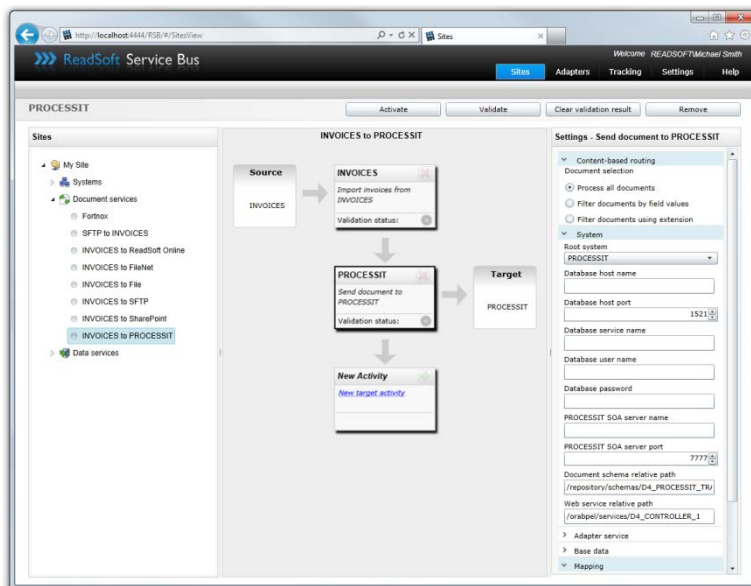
http://localhost:4444/RSB/#/SitesView

Sites

ReadSoft Service Bus

Welcome READSOFT\Michael Smith

Sites Adapters Tracking Settings Help

PROCESSIT

Activate Validate Clear validation result Remove

Sites

My Site

Systems

Document services

Fortnox

SFTP to INVOICES

INVOICES to ReadSoft Online

INVOICES to FileNet

INVOICES to File

INVOICES to SFTP

INVOICES to SharePoint

INVOICES to PROCESSIT

Data services

INVOICES to PROCESSIT

Source

INVOICES

INVOICES

Import invoices from INVOICES

Validation status:

PROCESSIT

Send document to PROCESSIT

Validation status:

Target

PROCESSIT

New Activity

New target activity

Settings - Send document to PROCESSIT

Content-based routing

Document selection

Process all documents

Filter documents by field values

Filter documents using extension

System

Root system

PROCESSIT

Database host name

Database host port

1521

Database service name

Database user name

Database password

PROCESSIT SOA server name

PROCESSIT SOA server port

7777

Document schema relative path

/repository/schemas/D4_PROCESSIT_TR

Web service relative path

/orabpel/services/D4_CONTROLLER_1

Adapter service

Base data

Mapping